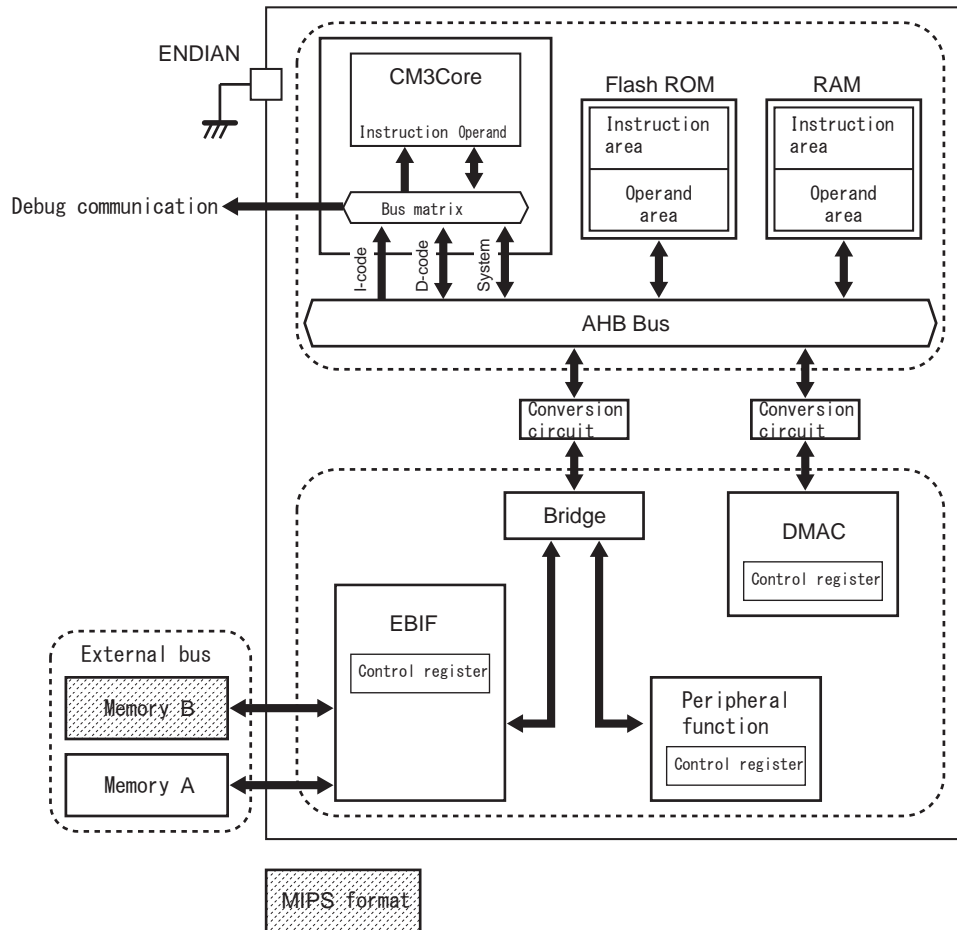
ENDIAN

CM3Core

Instruction Operand

Flash ROM

Instruction area

Operand area

RAM

Instruction area

Operand area

Debug communication

Bus matrix

I-code

D-code

System

AHB Bus

Conversion circuit

Conversion circuit

Bridge

DMAC

Control register

EBIF

Control register

External bus

Memory B

Memory A

Peripheral function

Control register

MIPS format